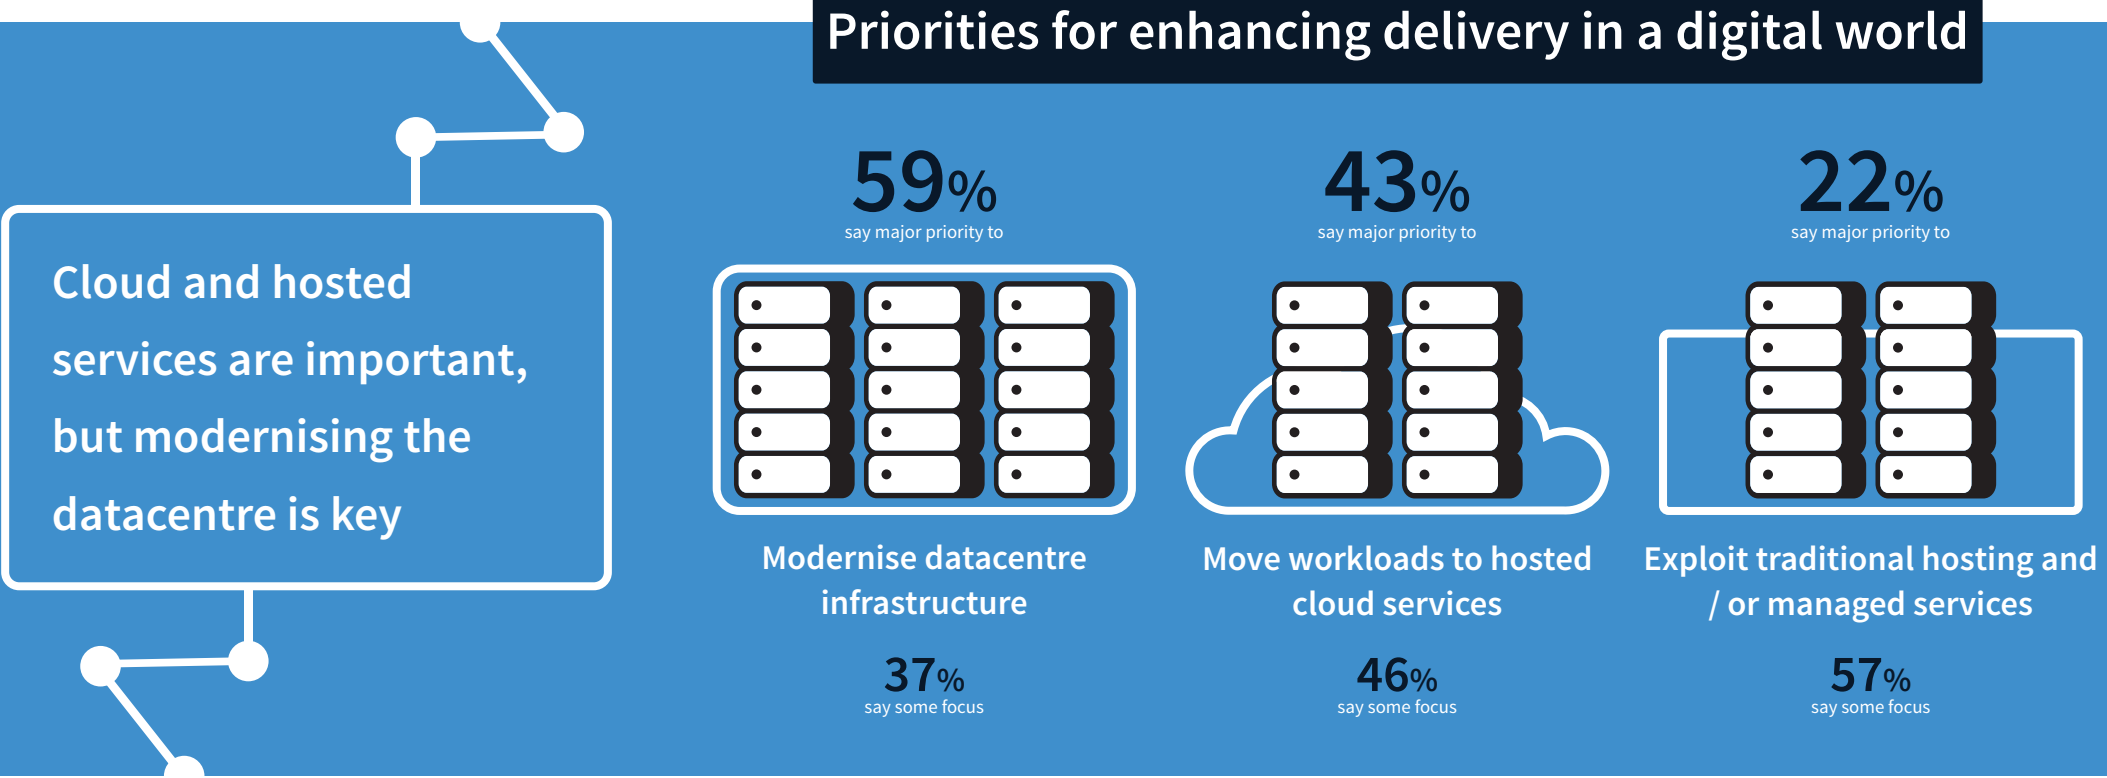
Priorities for enhancing delivery in a digital world

Cloud and hosted services are important, but modernising the datacentre is key

59%
say major priority to

Modernise datacentre infrastructure

37%
say some focus

43%
say major priority to

Move workloads to hosted cloud services

46%
say some focus

22%
say major priority to

Exploit traditional hosting and / or managed services

57%
say some focus